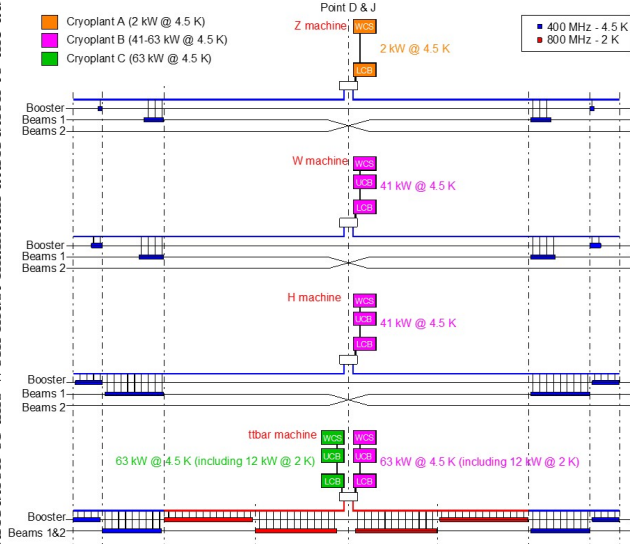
Point D & J

Cryoplant A (2 kW @ 4.5 K)
Cryoplant B (41-63 kW @ 4.5 K)
Cryoplant C (63 kW @ 4.5 K)

400 MHz - 4.5 K
800 MHz - 2 K

Z machine
WCS
2 kW @ 4.5 K
LCB

Booster
Beams 1
Beams 2

W machine
WCS
UCB
41 kW @ 4.5 K
LCB

Booster
Beams 1
Beams 2

H machine
WCS
UCB
41 kW @ 4.5 K
LCB

Booster
Beams 1
Beams 2

ttbar machine
WCS
UCB
LCB
63 kW @ 4.5 K (including 12 kW @ 2 K)
WCS
UCB
LCB
63 kW @ 4.5 K (including 12 kW @ 2 K)

Booster
Beams 1&2